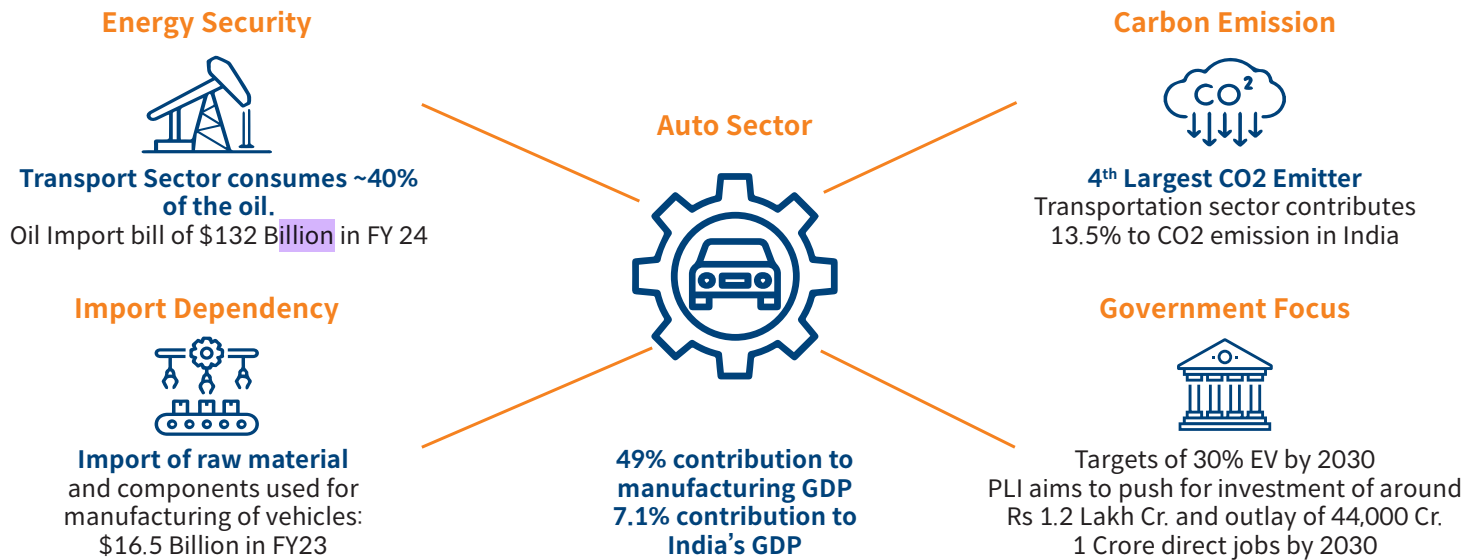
Energy Security

Transport Sector consumes ~40% of the oil.
Oil Import bill of \$132 Billion in FY 24

Import Dependency

Import of raw material and components used for manufacturing of vehicles: \$16.5 Billion in FY23

Auto Sector

49% contribution to manufacturing GDP
7.1% contribution to India's GDP

Carbon Emission

$CO^2$

4th Largest CO2 Emitter
Transportation sector contributes 13.5% to CO2 emission in India

Government Focus

Targets of 30% EV by 2030
PLI aims to push for investment of around Rs 1.2 Lakh Cr. and outlay of 44,000 Cr.
1 Crore direct jobs by 2030